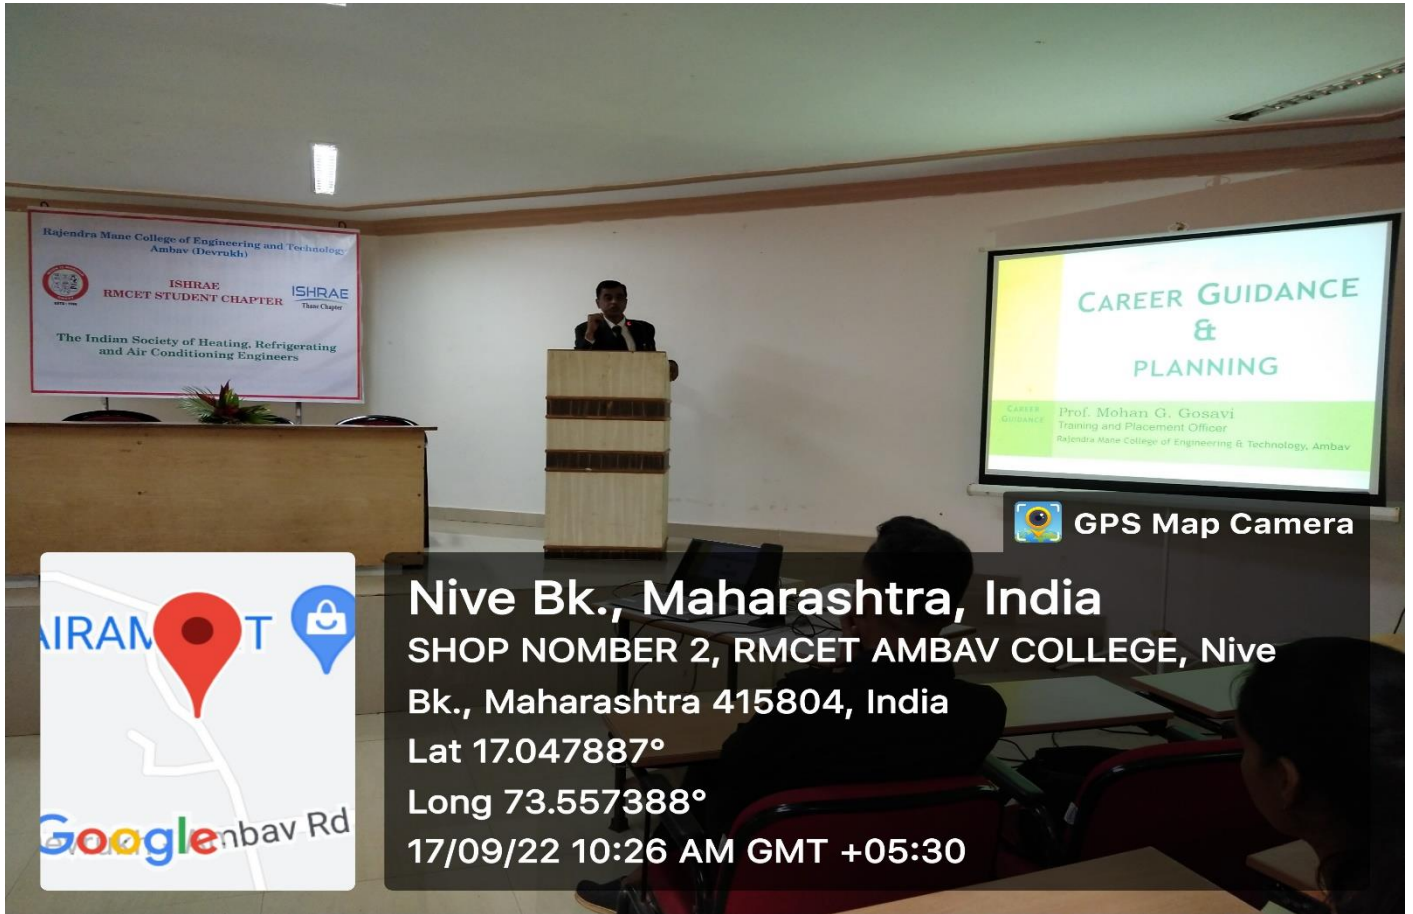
Rajendra Mane College of Engineering and Technology
Ambav (Devrukh)

ISHRAE
RMCET STUDENT CHAPTER

ISHRAE
Thane Chapter

The Indian Society of Heating, Refrigerating and Air Conditioning Engineers

CAREER GUIDANCE
&
PLANNING

CAREER GUIDANCE

Prof. Mohan G. Gosavi
Training and Placement Officer
Rajendra Mane College of Engineering & Technology, Ambav

GPS Map Camera

AIRAM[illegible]T

Google nbav Rd

Nive Bk., Maharashtra, India
SHOP NOMBER 2, RMCET AMBAV COLLEGE, Nive Bk., Maharashtra 415804, India
Lat 17.047887°
Long 73.557388°
17/09/22 10:26 AM GMT +05:30